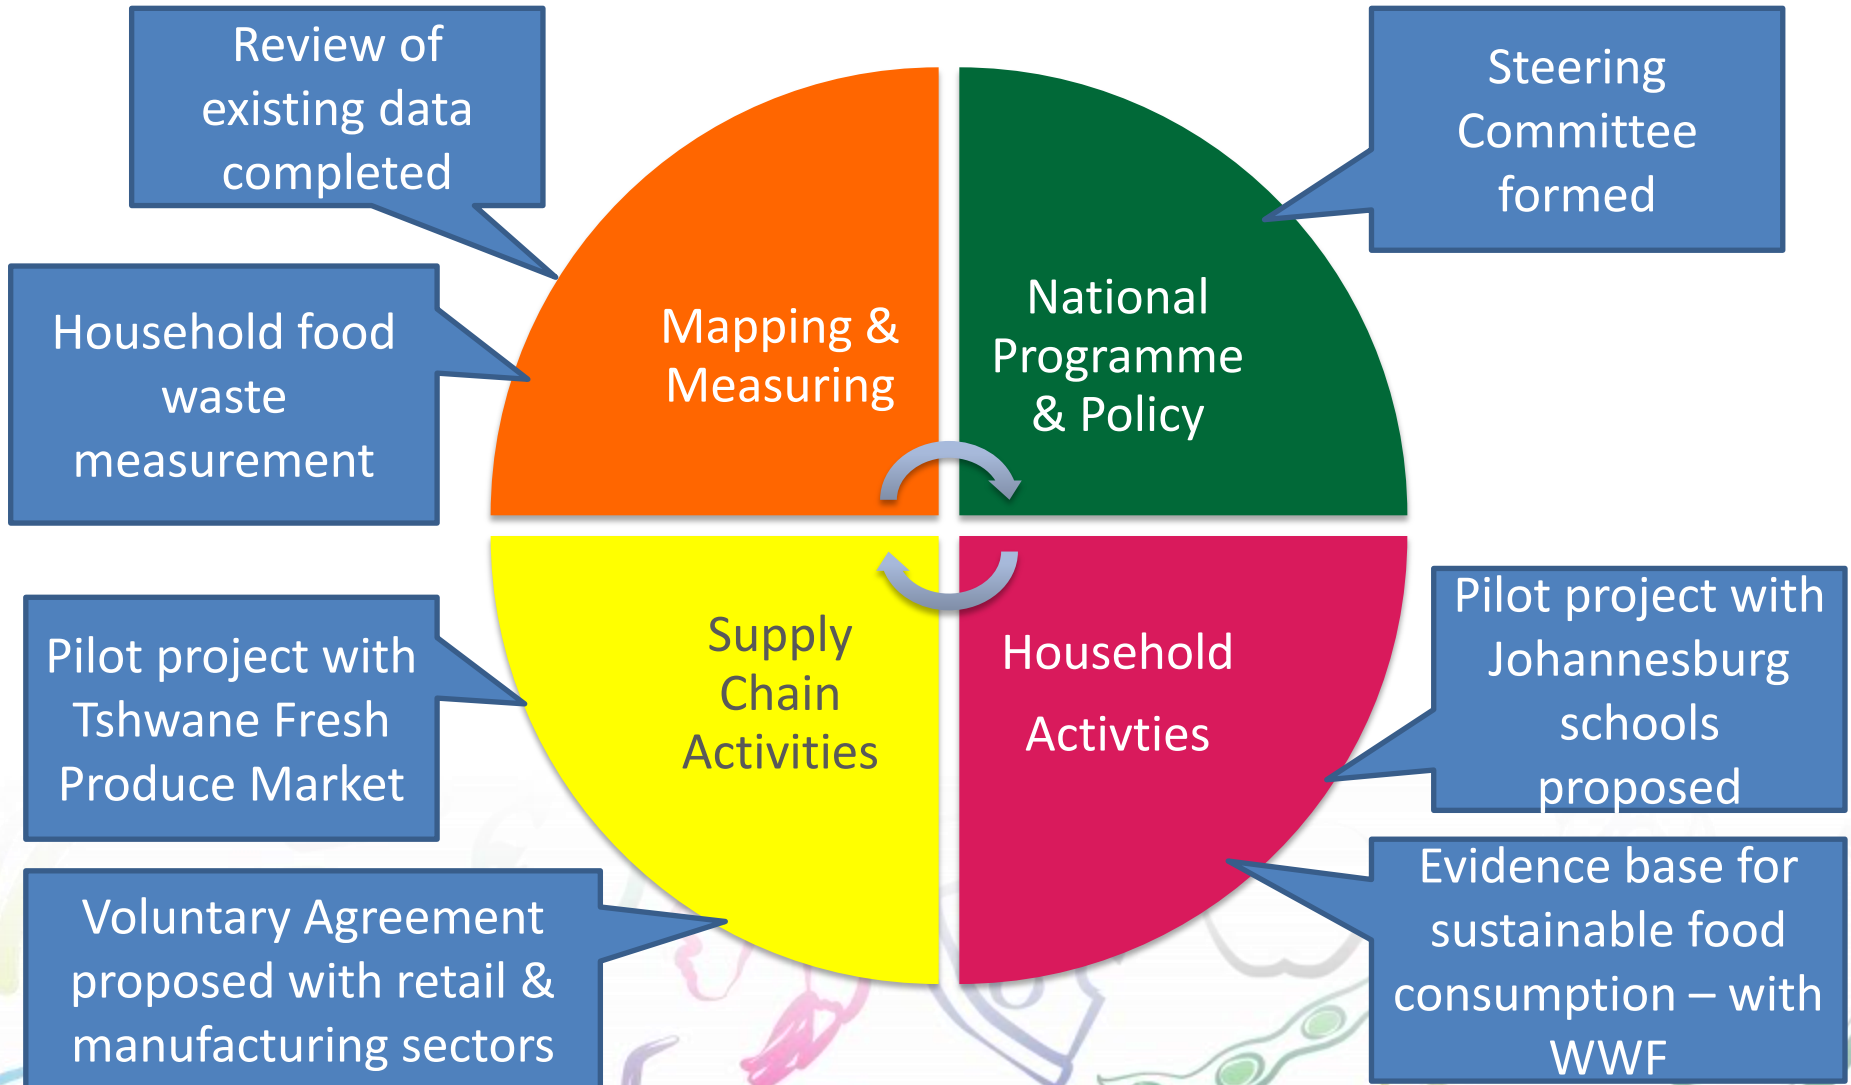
Review of existing data completed

Steering Committee formed

Household food waste measurement

Mapping & Measuring

National Programme & Policy

Pilot project with Tshwane Fresh Produce Market

Supply Chain Activities

Household Activties

Pilot project with Johannesburg schools proposed

Voluntary Agreement proposed with retail & manufacturing sectors

Evidence base for sustainable food consumption – with WWF